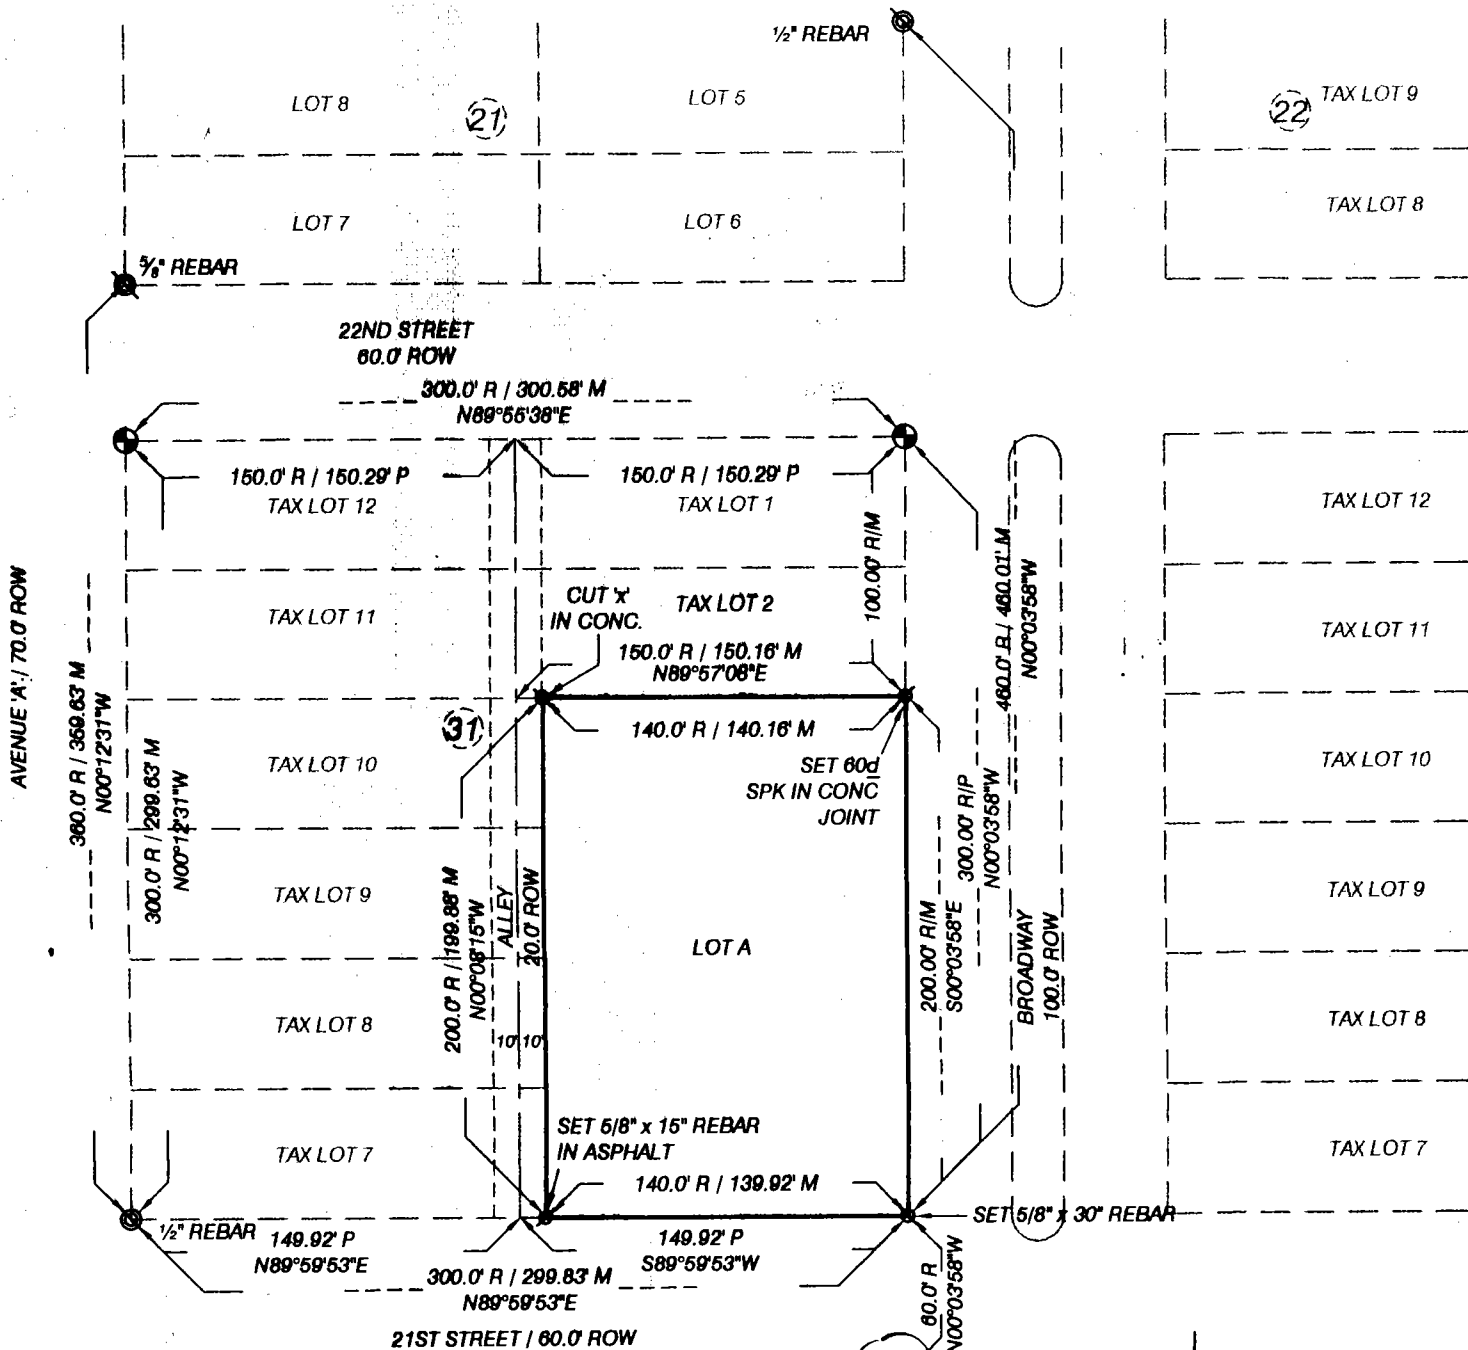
½" REBAR

LOT 8

21

LOT 5

22

TAX LOT 9

TAX LOT 8

LOT 7

LOT 6

⅝" REBAR

22ND STREET
60.0' ROW

300.0' R / 300.58' M
N89°56'38"E

150.0' R / 150.29' P
TAX LOT 12

150.0' R / 150.29' P
TAX LOT 1

100.00' R/M

460.0' R / 460.01' M
N00°03'58"W

TAX LOT 12

AVENUE 'A' / 70.0' ROW

TAX LOT 11

CUT 'x'
IN CONC.

TAX LOT 2

TAX LOT 11

150.0' R / 150.16' M
N89°57'06"E

360.0' R / 359.63' M
N00°12'31"W

300.0' R / 299.63' M
N00°12'31"W

31

140.0' R / 140.16' M

TAX LOT 10

SET 60d
SPK IN CONC
JOINT

300.00' R/P
N00°03'58"W

TAX LOT 10

TAX LOT 9

200.0' R / 199.88' M
N00°08'15"W

ALLEY
20.0' ROW

LOT A

200.00' R/M
S00°03'58"E

BROADWAY
100.0' ROW

TAX LOT 9

TAX LOT 8

10' 10'

TAX LOT 8

TAX LOT 7

SET 5/8" x 15" REBAR
IN ASPHALT

TAX LOT 7

140.0' R / 139.92' M

½" REBAR

149.92' P
N89°59'53"E

149.92' P
S89°59'53"W

SET 5/8" x 30" REBAR

300.0' R / 299.83' M
N89°59'53"E

60.0' R
N00°03'58"W

21ST STREET / 60.0' ROW